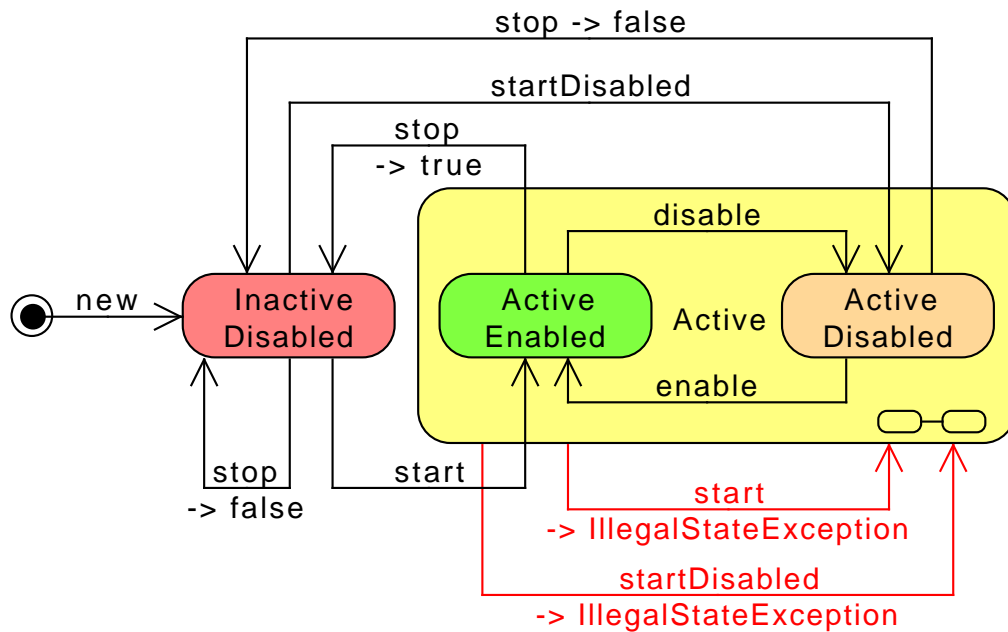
stop -> false

startDisabled

stop
-> true

disable

new

Inactive
Disabled

Active
Enabled

Active

Active
Disabled

enable

stop
-> false

start

start
-> IllegalStateException

startDisabled
-> IllegalStateException